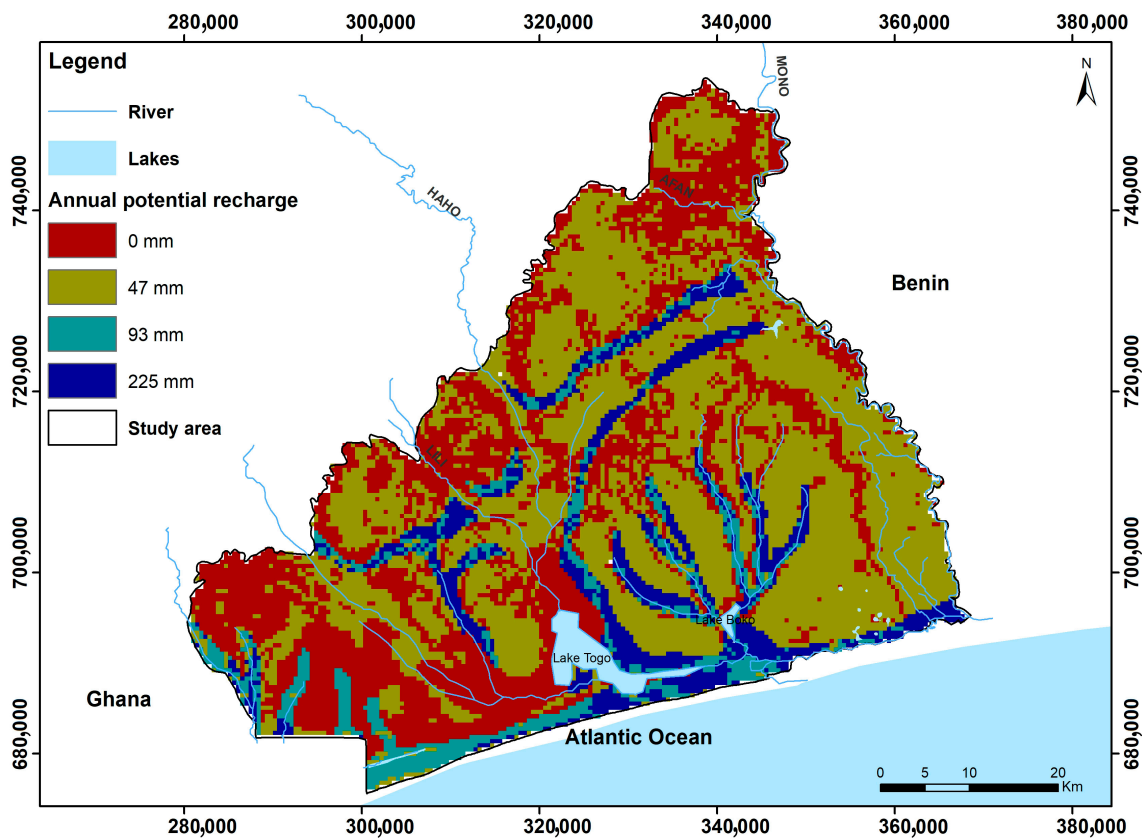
280,000 300,000 320,000 340,000 360,000 380,000

Legend

River

Lakes

Annual potential recharge

0 mm

47 mm

93 mm

225 mm

Study area

MONO

N

HAHO

ASAM

Benin

Ghana

Lake Togo

Lake Boko

Atlantic Ocean

0 5 10 20 Km

740,000
720,000
700,000
680,000

740,000
720,000
700,000
680,000

280,000 300,000 320,000 340,000 360,000 380,000